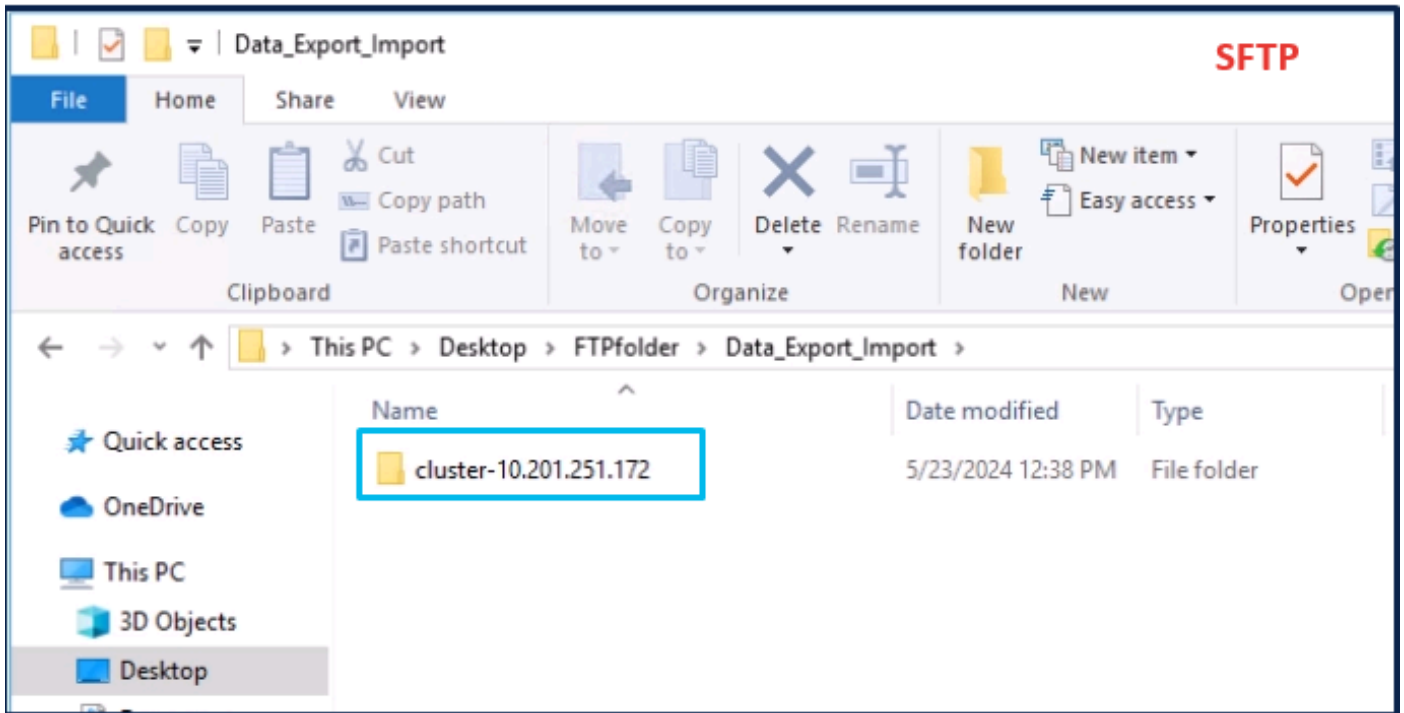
Data_Export_Import

SFTP

File Home Share View

Pin to Quick access
Copy
Paste
Cut
Copy path
Paste shortcut
Clipboard

Move to
Copy to
Delete
Rename
Organize

New folder
New item
Easy access
New

Properties
Open

This PC > Desktop > FTPfolder > Data_Export_Import >

Name
Date modified
Type

cluster-10.201.251.172
5/23/2024 12:38 PM
File folder

Quick access
OneDrive
This PC
3D Objects
Desktop